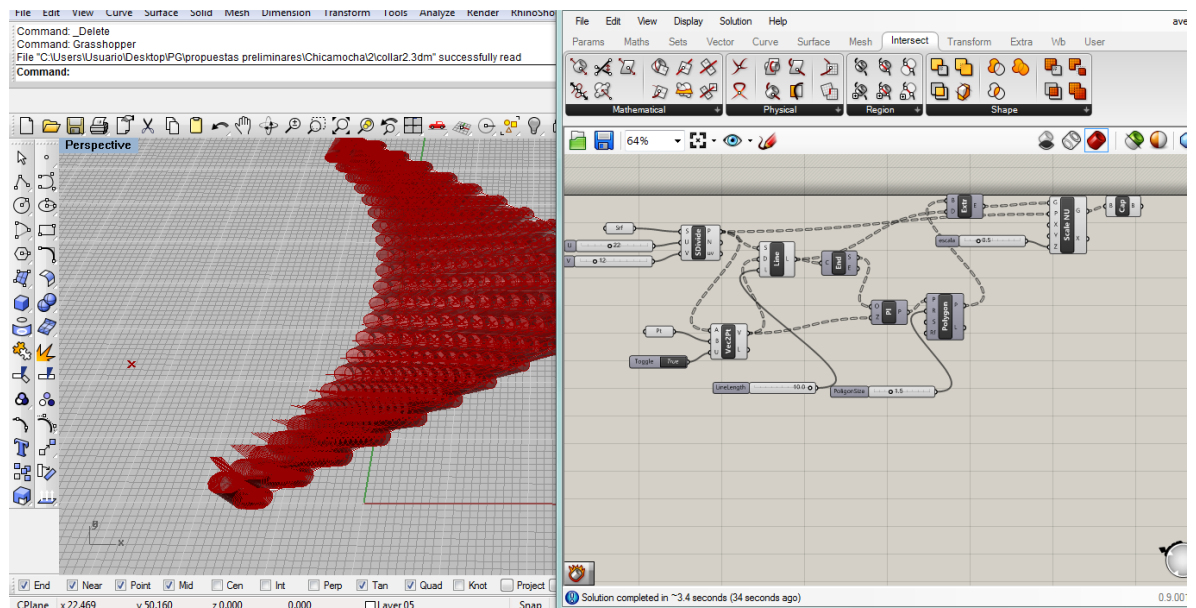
File Edit View Curve Surface Solid Mesh Dimension Transform Tools Analyze Render RhinoSho

Command: _Delete
Command: Grasshopper
File "C:\Users\Usuario\Desktop\PG\propuestas preliminares\Chicamocha\2\collar2.3dm" successfully read
Command:

Perspective

End Near Point Mid Cen Int Perp Tan Quad Knot Project

CPlane x 22.469 y 50.160 z 0.000 0.000 Layer 05 Snap

File Edit View Display Solution Help

Params Maths Sets Vector Curve Surface Mesh Intersect Transform Extra Wb User

Mathematical Physical Region Shape

64%

Srf
U 22
V 12
SDivide
S U V P N uv
Line
S D L
End
C S E
Extr
B D E
Scale NU
G P X Y Z G X
Cap
B B
escala 0.5
Pl
O Z P
Polygon
P R S Rf P L
Pt
Vec2Pt
A B U V L
Toggle True
LineLength 10.0
PoligonSize 1.5

Solution completed in ~3.4 seconds (34 seconds ago)

0.9.00